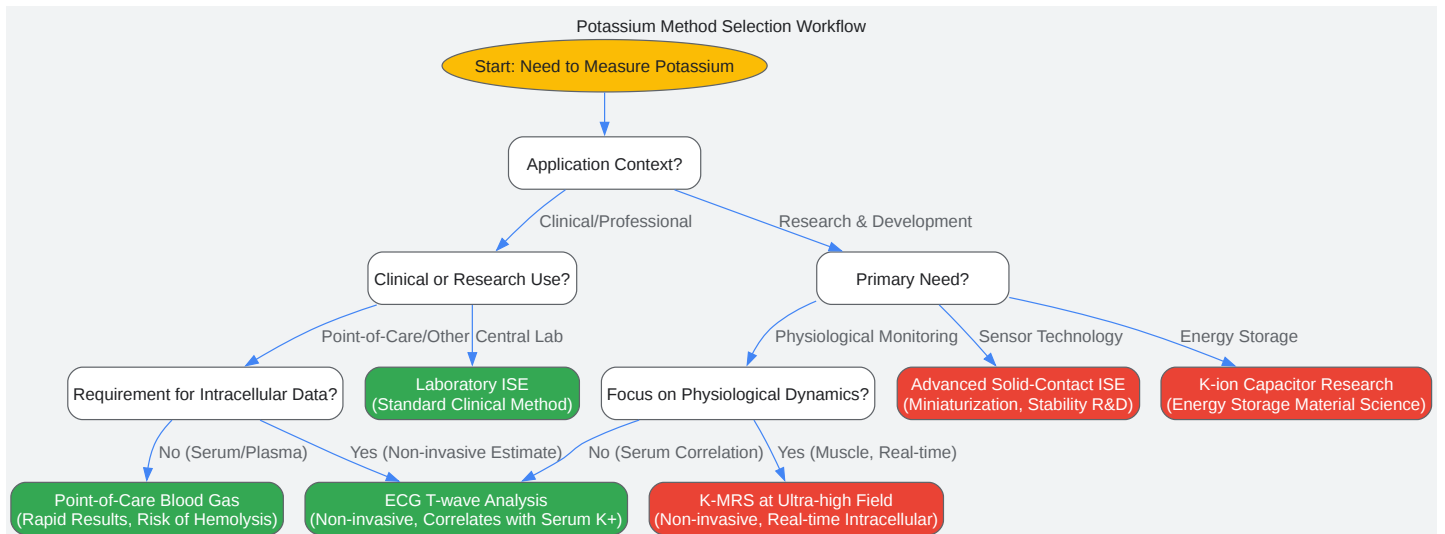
Potassium Method Selection Workflow

Start: Need to Measure Potassium

Application Context?

Clinical/Professional

Research & Development

Clinical or Research Use?

Primary Need?

Point-of-Care/Other

Central Lab

Physiological Monitoring

Sensor Technology

Energy Storage

Requirement for Intracellular Data?

Laboratory ISE
(Standard Clinical Method)

Focus on Physiological Dynamics?

Advanced Solid-Contact ISE
(Miniaturization, Stability R&D)

K-ion Capacitor Research
(Energy Storage Material Science)

No (Serum/Plasma)

Yes (Non-invasive Estimate)

No (Serum Correlation)

Yes (Muscle, Real-time)

Point-of-Care Blood Gas
(Rapid Results, Risk of Hemolysis)

ECG T-wave Analysis
(Non-invasive, Correlates with Serum K+)

K-MRS at Ultra-high Field
(Non-invasive, Real-time Intracellular)